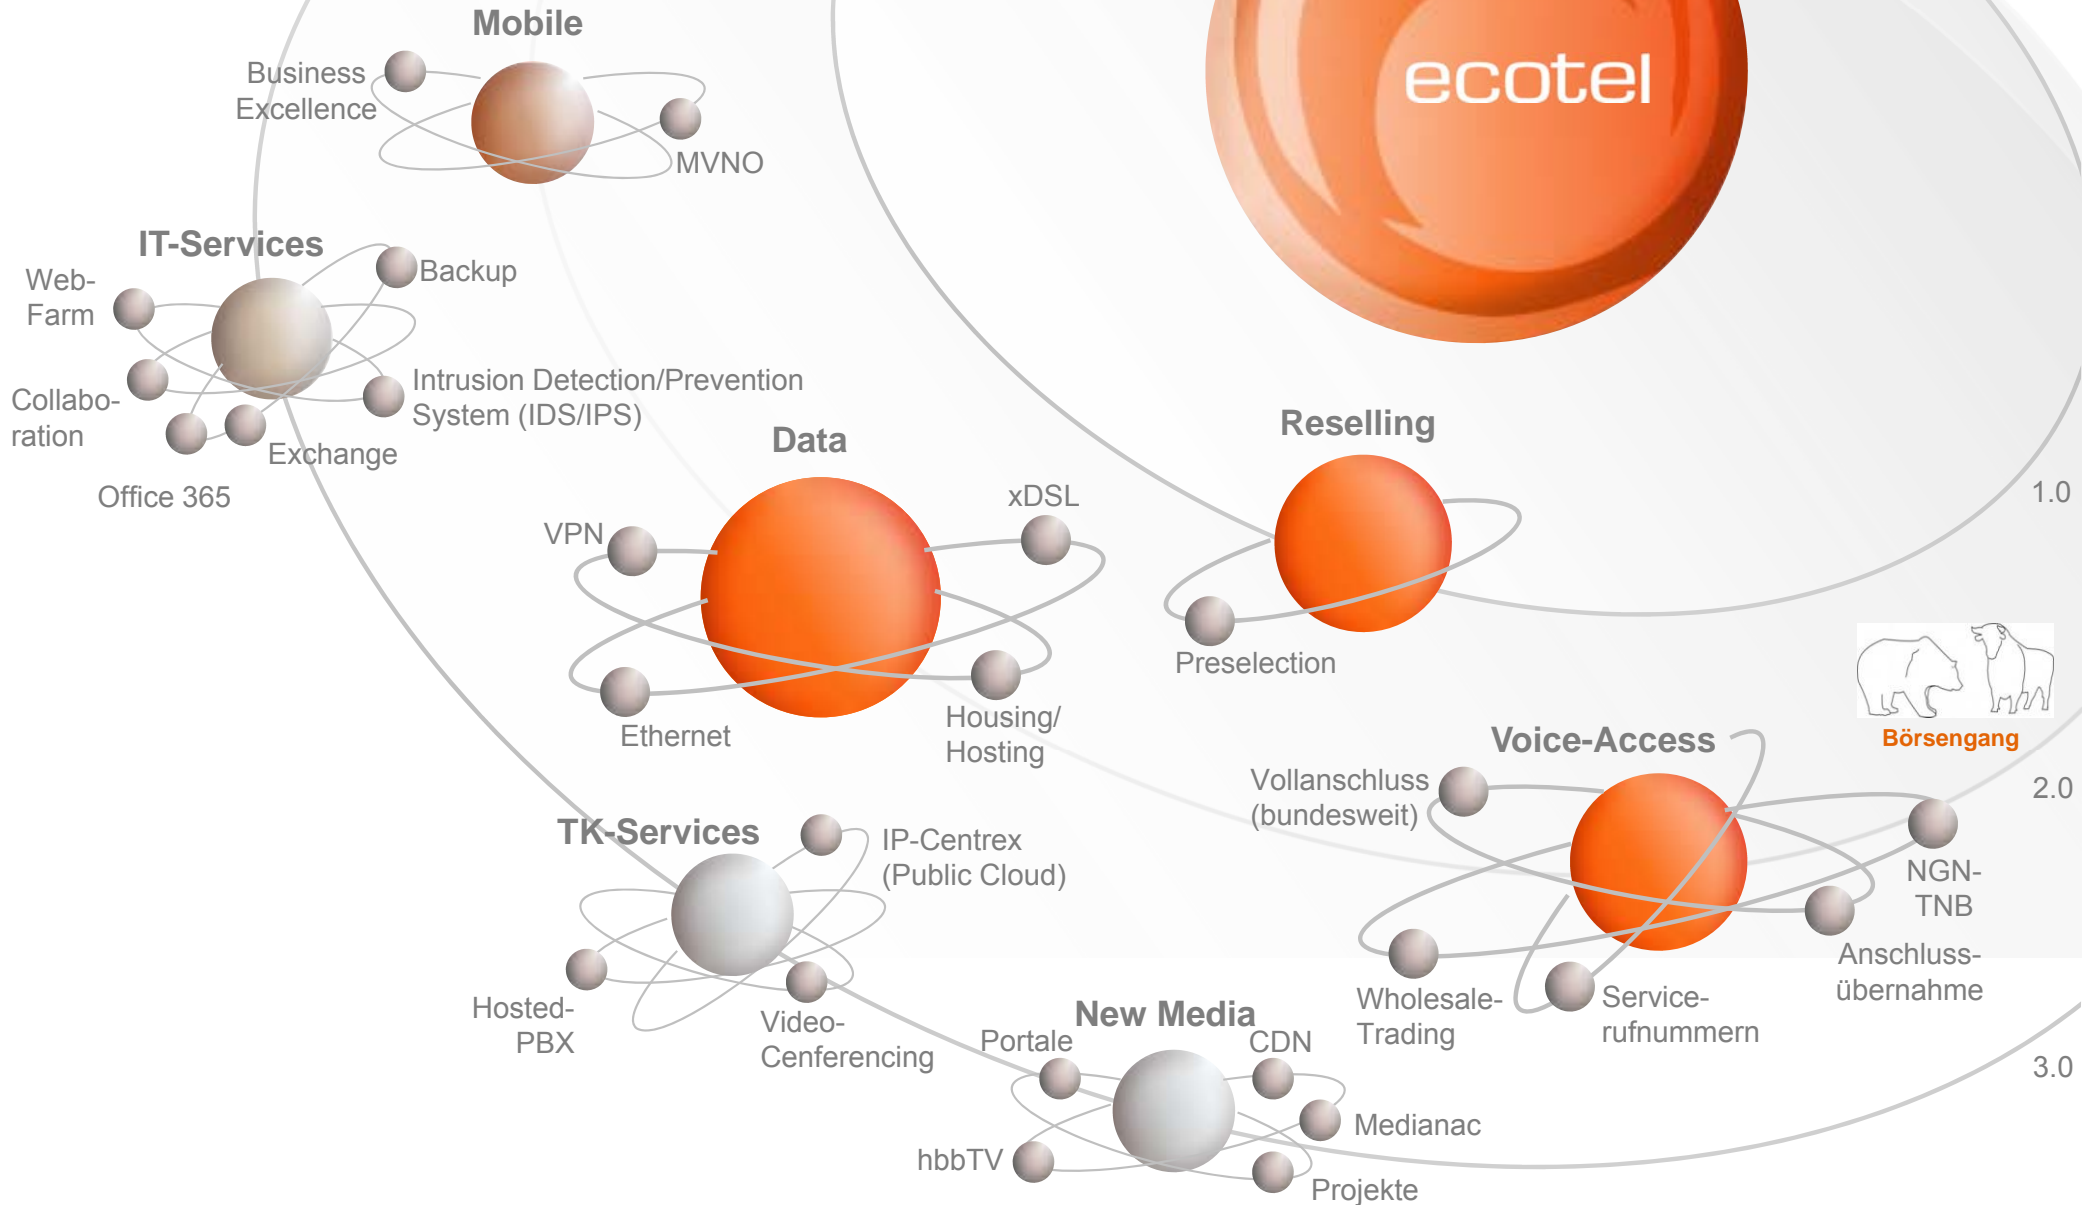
Mobile

Business Excellence

MVNO

ecotel

IT-Services

Web-Farm

Backup

Collaboration

Intrusion Detection/Prevention System (IDS/IPS)

Exchange

Office 365

Data

VPN

xDSL

Ethernet

Housing/ Hosting

Reselling

Preselection

1.0

Börsengang

Voice-Access

Vollanschluss (bundesweit)

2.0

NGN-TNB

Anschlussübernahme

Wholesale-Trading

Servicerufnummern

TK-Services

IP-Centrex (Public Cloud)

Hosted-PBX

Video-Cenferencing

New Media

Portale

CDN

Medianac

hbbTV

Projekte

3.0